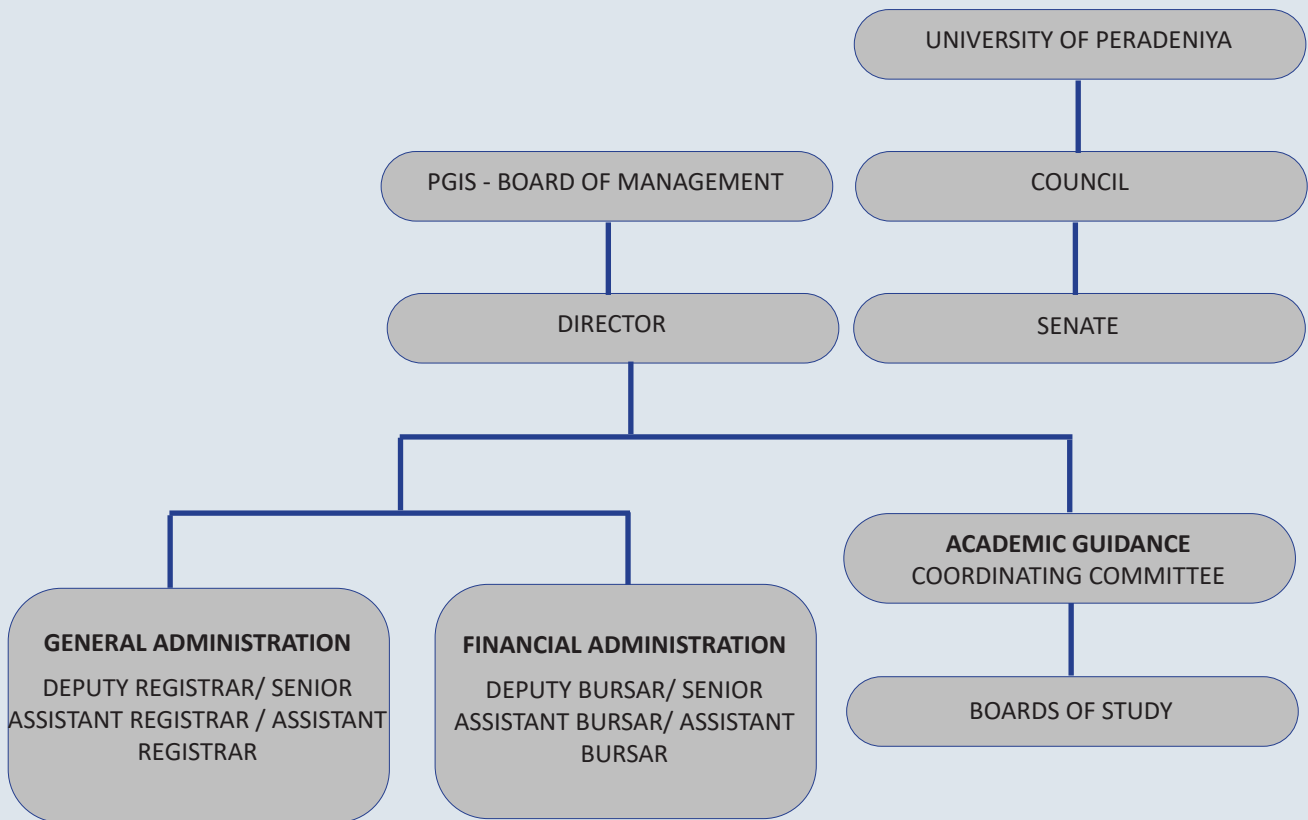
UNIVERSITY OF PERADENIYA

PGIS - BOARD OF MANAGEMENT

COUNCIL

DIRECTOR

SENATE

ACADEMIC GUIDANCE
COORDINATING COMMITTEE

GENERAL ADMINISTRATION
DEPUTY REGISTRAR/ SENIOR ASSISTANT REGISTRAR / ASSISTANT REGISTRAR

FINANCIAL ADMINISTRATION
DEPUTY BURSAR/ SENIOR ASSISTANT BURSAR/ ASSISTANT BURSAR

BOARDS OF STUDY